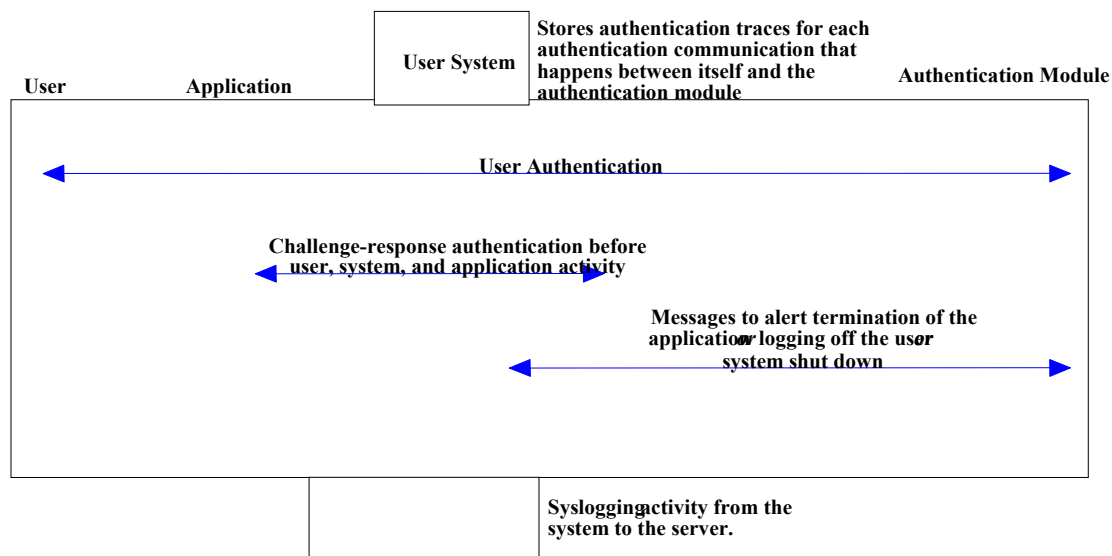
User System

Stores authentication traces for each authentication communication that happens between itself and the authentication module

User

Application

Authentication Module

User Authentication

Challenge-response authentication before user, system, and application activity

Messages to alert termination of the application or logging off the user or system shut down

Syslogging activity from the system to the server.